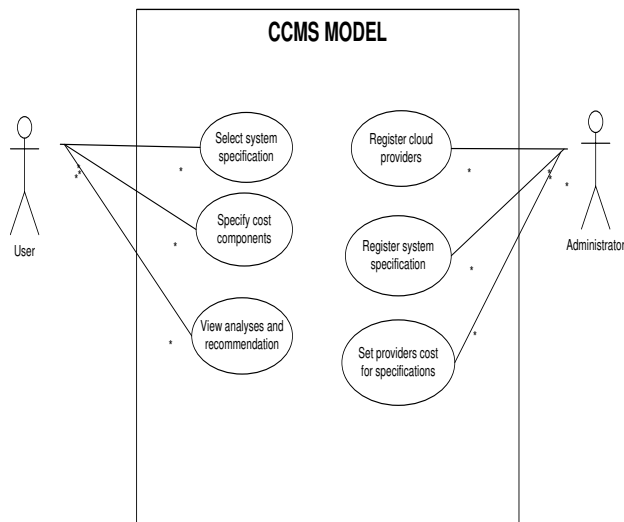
CCMS MODEL

User

Select system specification

Specify cost components

View analyses and recommendation

Register cloud providers

Register system specification

Set providers cost for specifications

Administrator

*

*

*

*

*

*

*

*

*

*